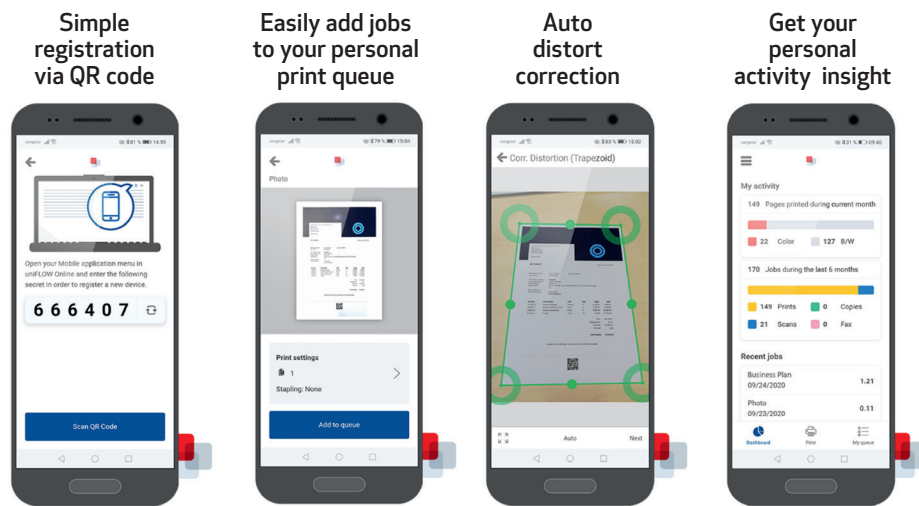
Simple registration via QR code

Easily add jobs to your personal print queue

Auto distort correction

Get your personal activity insight

Open your Mobile application menu in uniFLOW Online and enter the following secret in order to register a new device.

666407

Scan QR Code

Photo

Print settings

1

Stapling: None

Add to queue

Corr. Distortion (Trapezoid)

Auto

Next

My activity

149 Pages printed during current month

22 Color

127 B/W

170 Jobs during the last 6 months

149 Prints

0 Copies

21 Scans

0 Fax

Recent jobs

Business Plan 09/24/2020

1.21

Photo 09/23/2020

0.11

Dashboard

Print

My queue